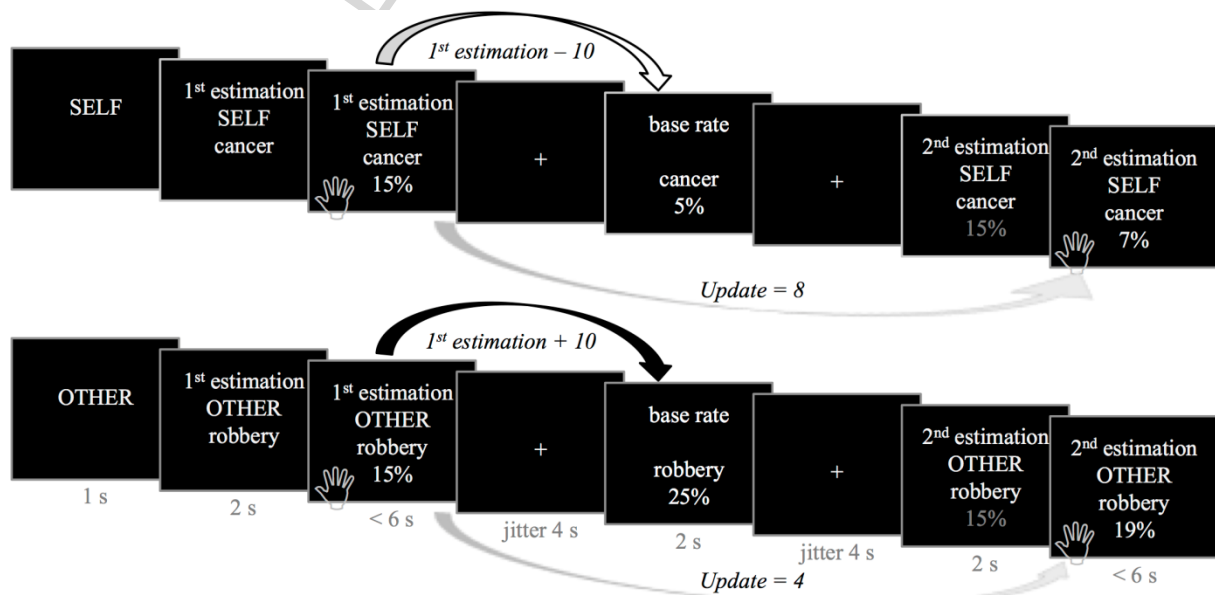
$1^{st}$ estimation – 10

SELF

$1^{st}$ estimation SELF cancer

$1^{st}$ estimation SELF cancer 15%

+

base rate

cancer 5%

+

$2^{nd}$ estimation SELF cancer 15%

$2^{nd}$ estimation SELF cancer 7%

Update = 8

$1^{st}$ estimation + 10

OTHER

$1^{st}$ estimation OTHER robbery

$1^{st}$ estimation OTHER robbery 15%

+

base rate

robbery 25%

+

$2^{nd}$ estimation OTHER robbery 15%

$2^{nd}$ estimation OTHER robbery 19%

1 s

2 s

< 6 s

jitter 4 s

2 s

jitter 4 s

2 s

< 6 s

Update = 4